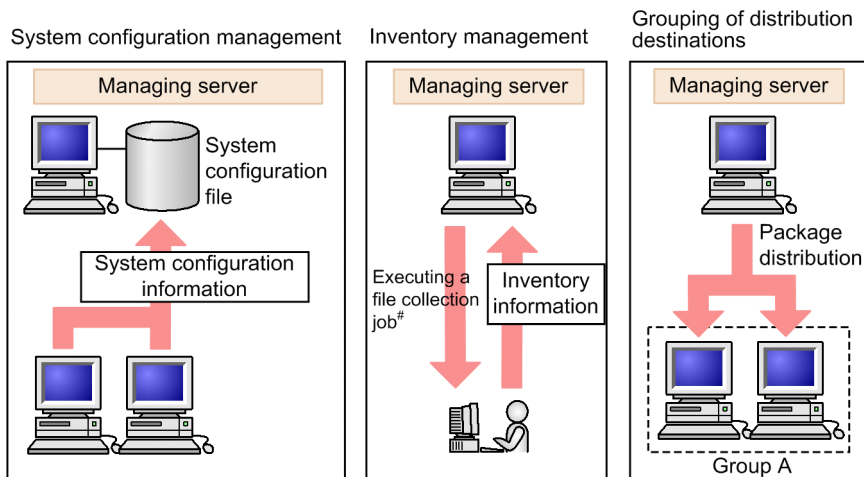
System configuration management

Managing server

System configuration file

System configuration information

Inventory management

Managing server

Executing a file collection job$^{\#}$

Inventory information

Grouping of distribution destinations

Managing server

Package distribution

Group A